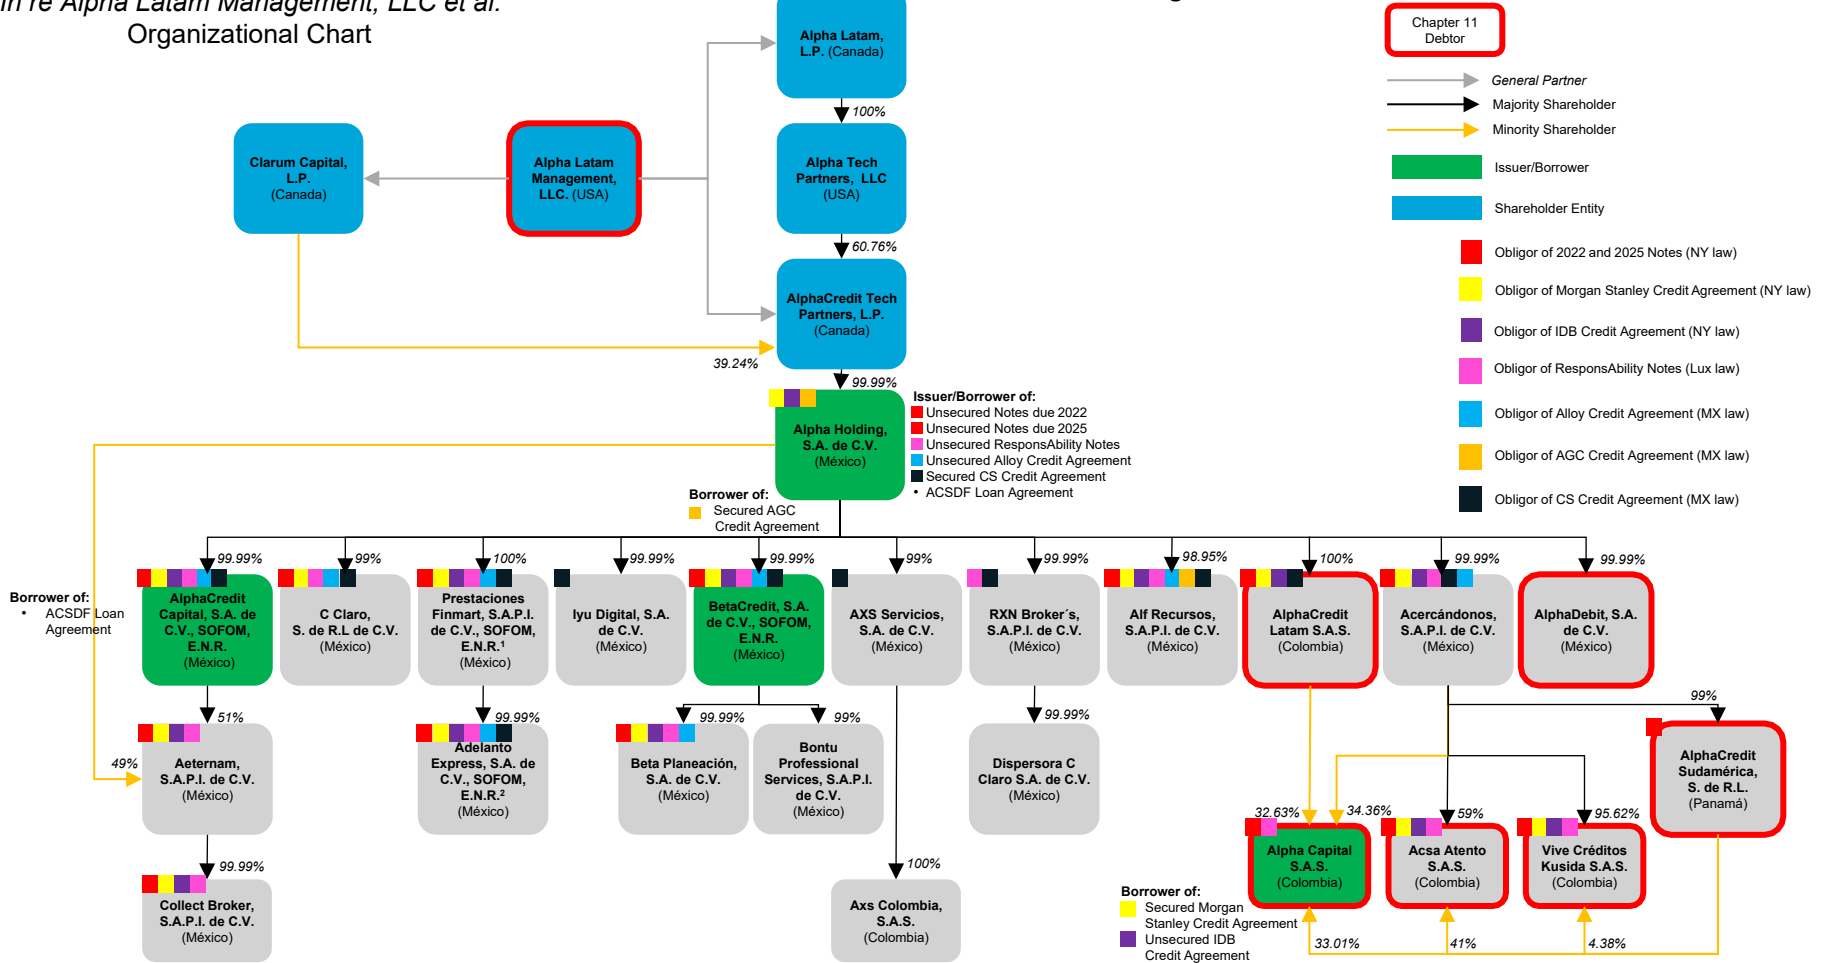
In re Alpha Latam Management, LLC et al.
Organizational Chart

Chapter 11 Debtor

General Partner
Majority Shareholder
Minority Shareholder
Issuer/Borrower
Shareholder Entity
Obligor of 2022 and 2025 Notes (NY law)
Obligor of Morgan Stanley Credit Agreement (NY law)
Obligor of IDB Credit Agreement (NY law)
Obligor of ResponsAbility Notes (Lux law)
Obligor of Alloy Credit Agreement (MX law)
Obligor of AGC Credit Agreement (MX law)
Obligor of CS Credit Agreement (MX law)

Alpha Latam, L.P. (Canada)
100%
Alpha Tech Partners, LLC (USA)
60.76%
Clarum Capital, L.P. (Canada)
Alpha Latam Management, LLC. (USA)
AlphaCredit Tech Partners, L.P. (Canada)
39.24%
99.99%
Alpha Holding, S.A. de C.V. (México)

Issuer/Borrower of:
Unsecured Notes due 2022
Unsecured Notes due 2025
Unsecured ResponsAbility Notes
Unsecured Alloy Credit Agreement
Secured CS Credit Agreement
• ACSDF Loan Agreement

Borrower of:
Secured AGC Credit Agreement

Borrower of:
• ACSDF Loan Agreement

99.99%
AlphaCredit Capital, S.A. de C.V., SOFOM, E.N.R. (México)
99%
C Claro, S. de R.L de C.V. (México)
100%
Prestaciones Finmart, S.A.P.I. de C.V., SOFOM, E.N.R.¹ (México)
99.99%
Iyu Digital, S.A. de C.V. (México)
99.99%
BetaCredit, S.A. de C.V., SOFOM, E.N.R. (México)
99%
AXS Servicios, S.A. de C.V. (México)
99.99%
RXN Broker´s, S.A.P.I. de C.V. (México)
98.95%
Alf Recursos, S.A.P.I. de C.V. (México)
100%
AlphaCredit Latam S.A.S. (Colombia)
99.99%
Acercándonos, S.A.P.I. de C.V. (México)
99.99%
AlphaDebit, S.A. de C.V. (México)

51%
49%
Aeternam, S.A.P.I. de C.V. (México)
99.99%
Adelanto Express, S.A. de C.V., SOFOM, E.N.R.² (México)
99.99%
Beta Planeación, S.A. de C.V. (México)
99%
Bontu Professional Services, S.A.P.I. de C.V. (México)
99.99%
Dispersora C Claro S.A. de C.V. (México)
99%
AlphaCredit Sudamérica, S. de R.L. (Panamá)
99.99%
Collect Broker, S.A.P.I. de C.V. (México)
100%
Axs Colombia, S.A.S. (Colombia)
32.63%
34.36%
Alpha Capital S.A.S. (Colombia)
59%
Acsa Atento S.A.S. (Colombia)
95.62%
Vive Créditos Kusida S.A.S. (Colombia)
33.01%
41%
4.38%

Borrower of:
Secured Morgan Stanley Credit Agreement
Unsecured IDB Credit Agreement